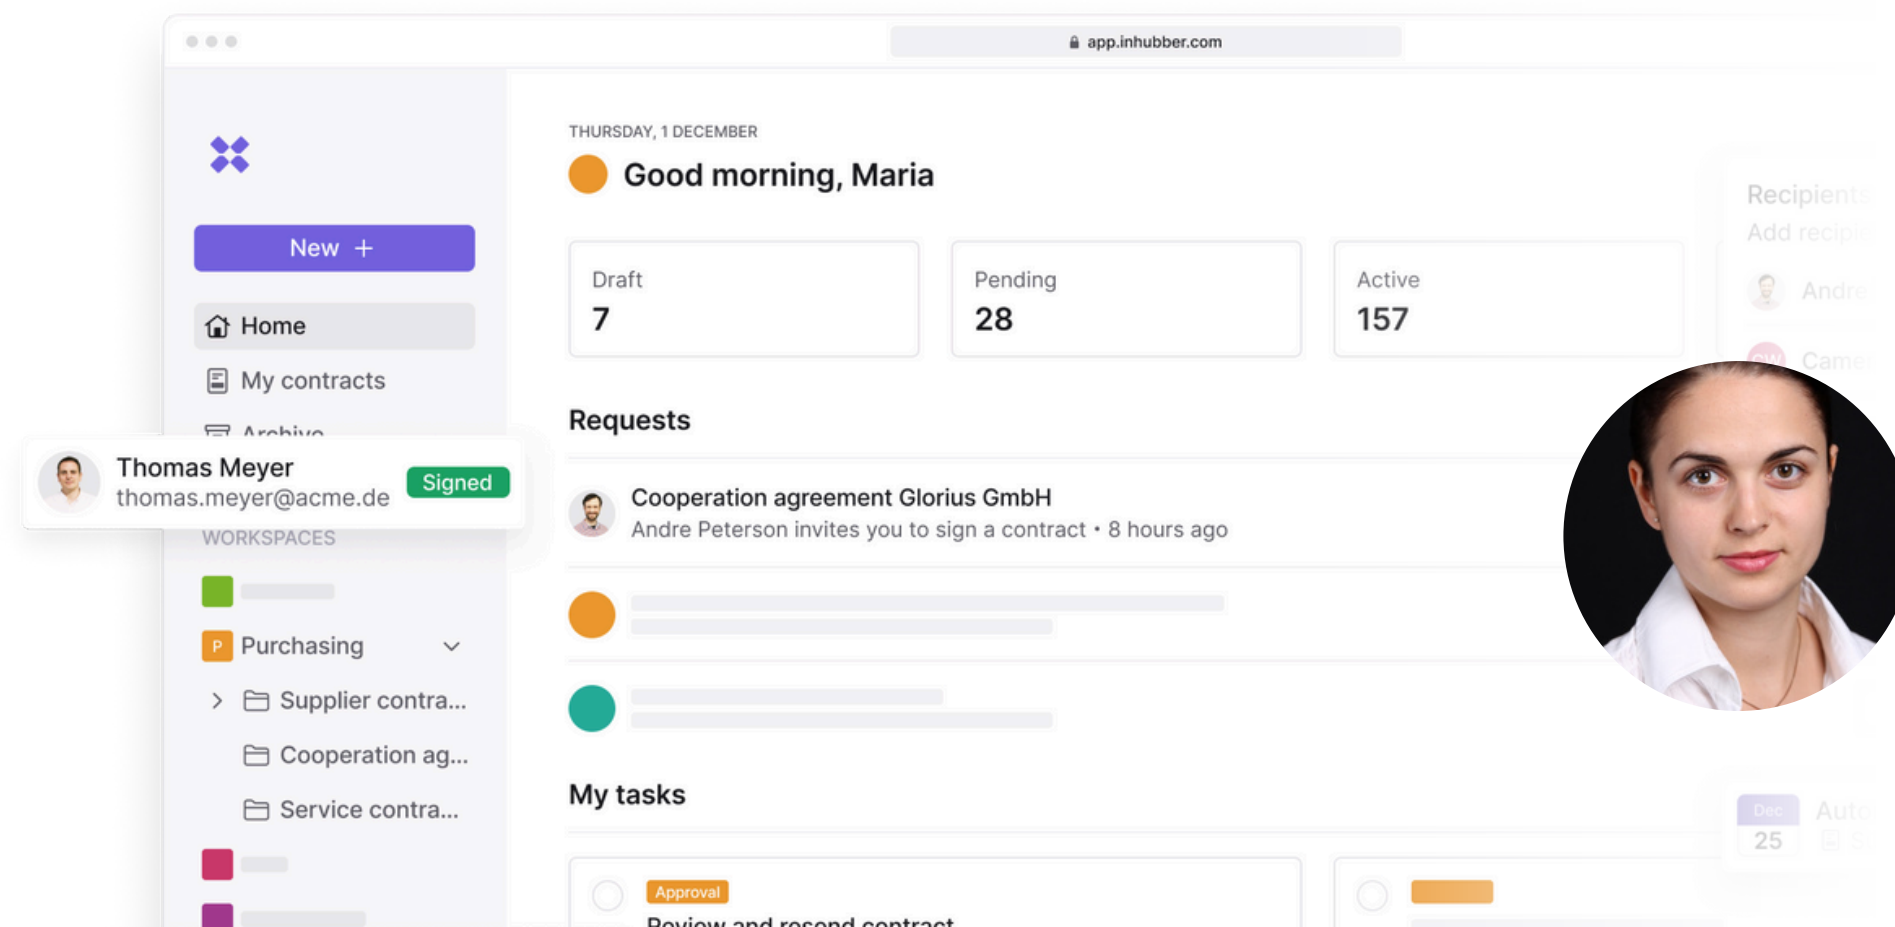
app.inhubber.com

New +

Home

My contracts

Archive

Thomas Meyer
thomas.meyer@acme.de
Signed

WORKSPACES

P Purchasing

Supplier contra...

Cooperation ag...

Service contra...

THURSDAY, 1 DECEMBER

Good morning, Maria

Draft
7

Pending
28

Active
157

Requests

Cooperation agreement Glorius GmbH
Andre Peterson invites you to sign a contract • 8 hours ago

My tasks

Approval
Review and resend contract

Recipients
Add recipi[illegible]
Andre
Came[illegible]

Dec
25
Auto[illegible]